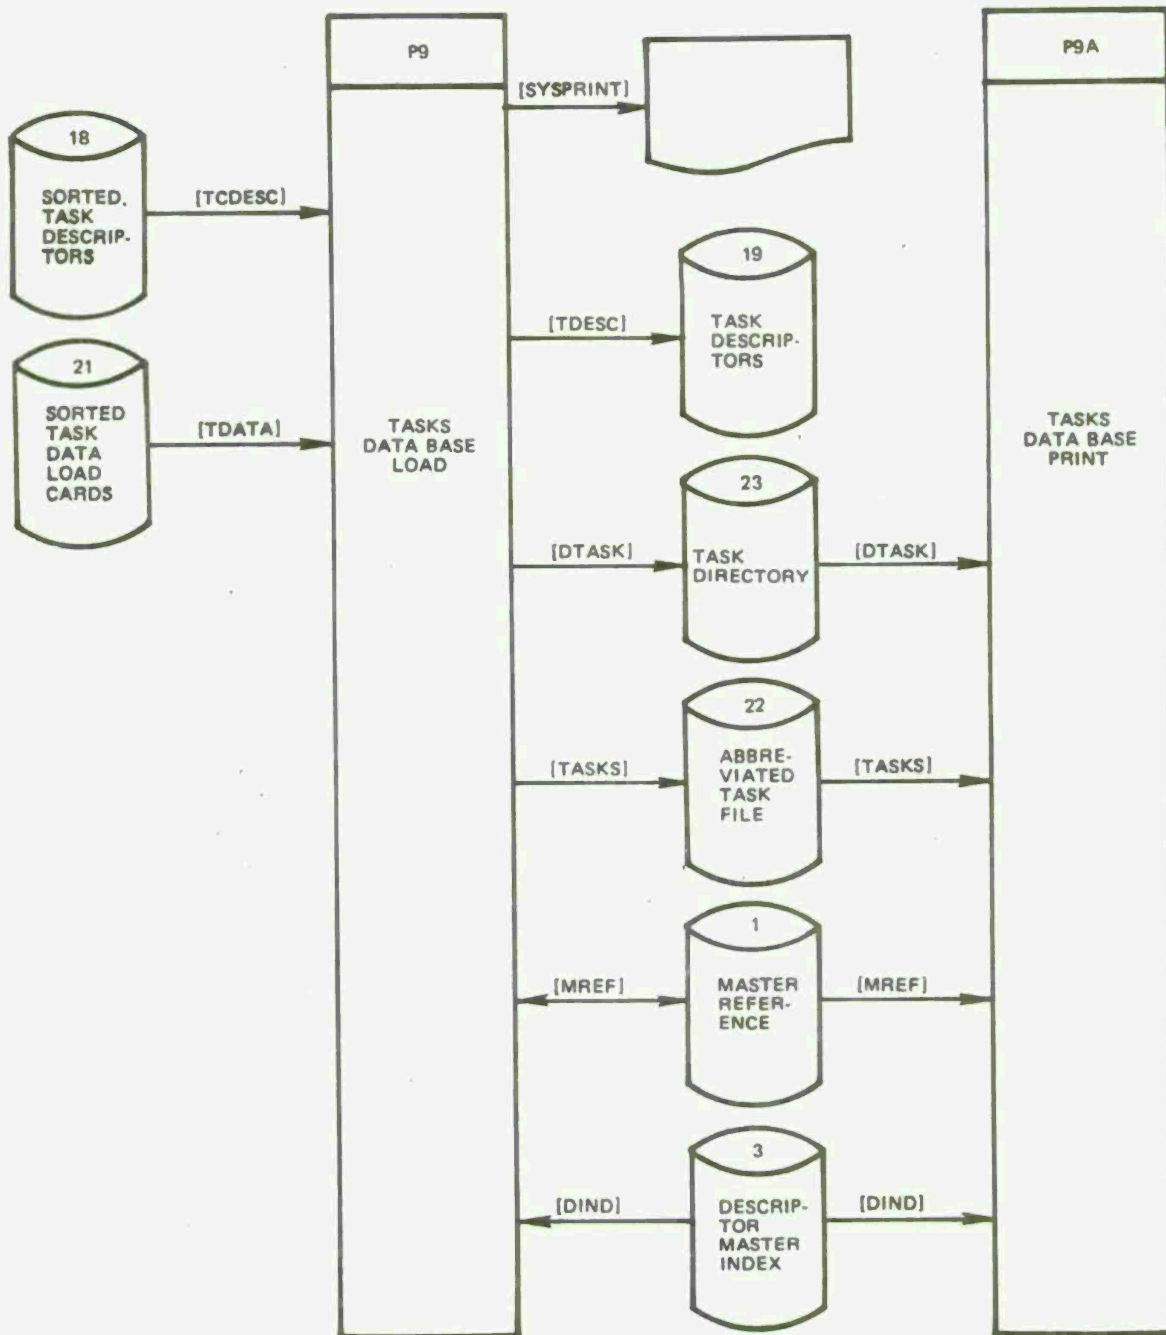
P9

TASKS DATA BASE LOAD

18
SORTED. TASK DESCRIPTORS

[TCDESC]

21
SORTED TASK DATA LOAD CARDS

[TDATA]

[SYSPRINT]

[TDESC]

19
TASK DESCRIPTORS

[DTASK]

23
TASK DIRECTORY

[DTASK]

[TASKS]

22
ABBREVIATED TASK FILE

[TASKS]

[MREF]

1
MASTER REFERENCE

[MREF]

[DIND]

3
DESCRIPTOR MASTER INDEX

[DIND]

P9A

TASKS DATA BASE PRINT